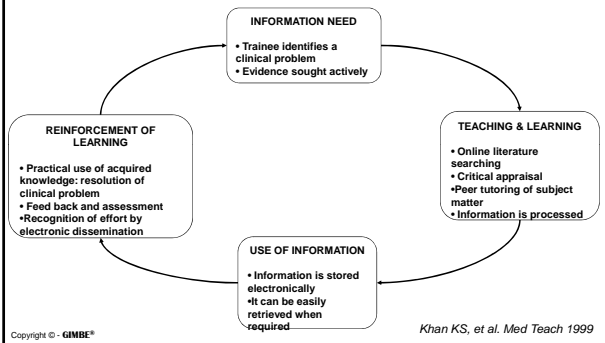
INFORMATION NEED

• Trainee identifies a clinical problem
• Evidence sought actively

TEACHING & LEARNING

• Online literature searching
• Critical appraisal
•Peer tutoring of subject matter
• Information is processed

USE OF INFORMATION

• Information is stored electronically
•It can be easily retrieved when required

REINFORCEMENT OF LEARNING

• Practical use of acquired knowledge: resolution of clinical problem
• Feed back and assessment
•Recognition of effort by electronic dissemination

Copyright © - GIMBE®

Khan KS, et al. Med Teach 1999